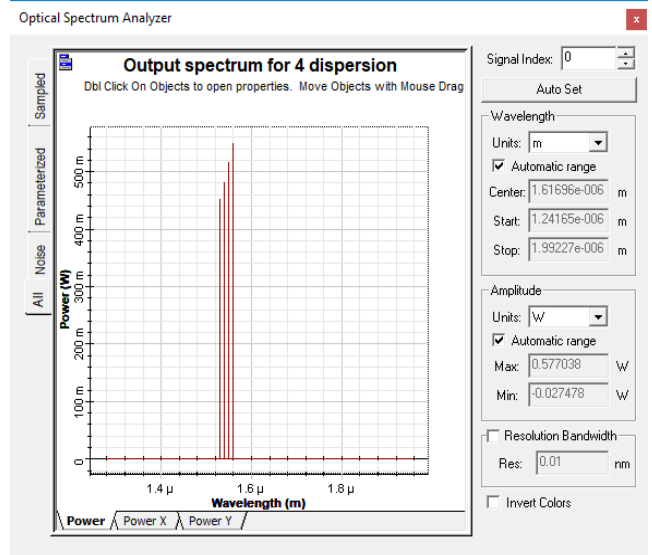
Optical Spectrum Analyzer

x

Sampled

Parameterized

Noise

All

Output spectrum for 4 dispersion

Dbl Click On Objects to open properties. Move Objects with Mouse Drag

Power (W)

500 m

400 m

300 m

200 m

100 m

0

1.4 µ

1.6 µ

1.8 µ

Wavelength (m)

Power

Power X

Power Y

Signal Index: 0

Auto Set

Wavelength

Units: m

Automatic range

Center: 1.61696e-006 m

Start: 1.24165e-006 m

Stop: 1.99227e-006 m

Amplitude

Units: W

Automatic range

Max: 0.577038 W

Min: -0.027478 W

Resolution Bandwidth

Res: 0.01 nm

Invert Colors